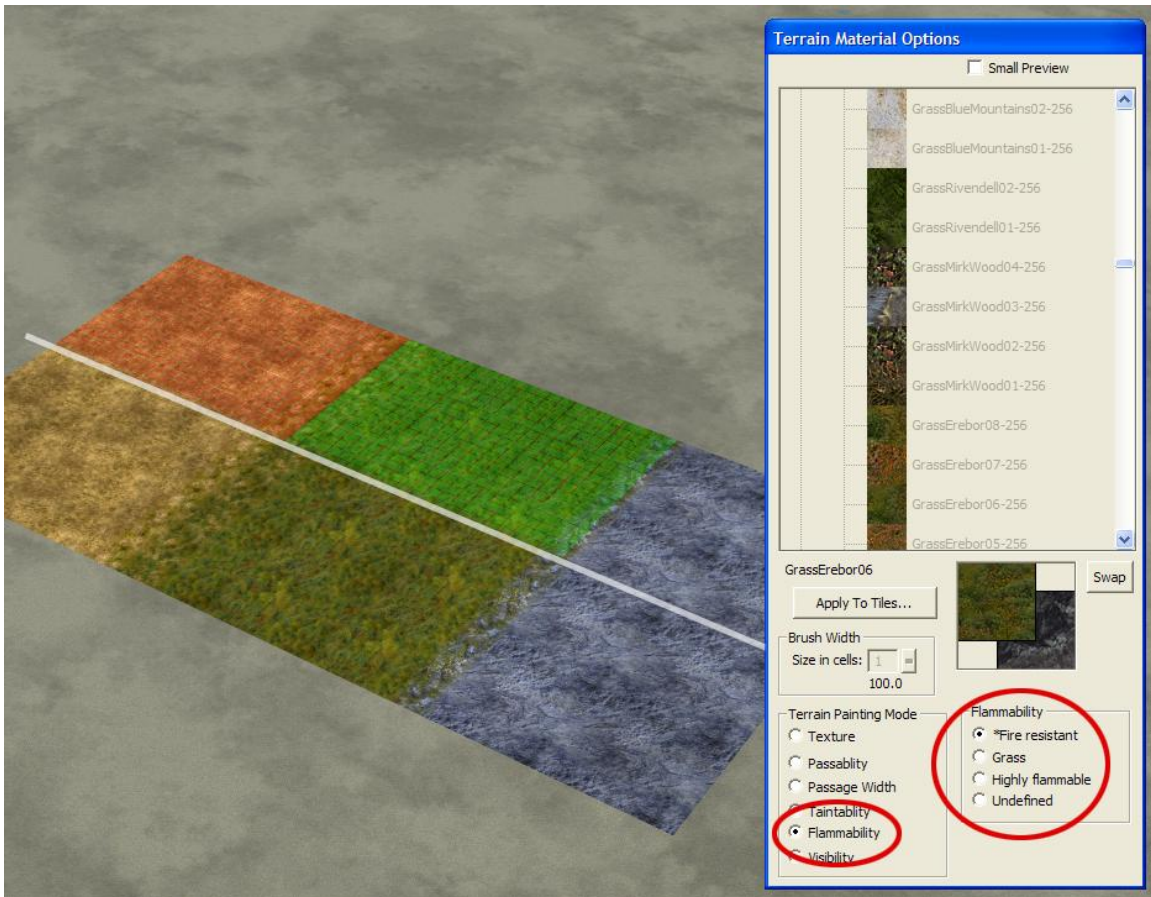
Terrain Material Options

Small Preview

GrassBlueMountains02-256
GrassBlueMountains01-256
GrassRivendell02-256
GrassRivendell01-256
GrassMirkWood04-256
GrassMirkWood03-256
GrassMirkWood02-256
GrassMirkWood01-256
GrassErebor08-256
GrassErebor07-256
GrassErebor06-256
GrassErebor05-256

GrassErebor06

Swap

Apply To Tiles...

Brush Width
Size in cells: 1
100.0

Terrain Painting Mode
Texture
Passablity
Passage Width
Taintablity
Flammability
Visibility

Flammability
*Fire resistant
Grass
Highly flammable
Undefined